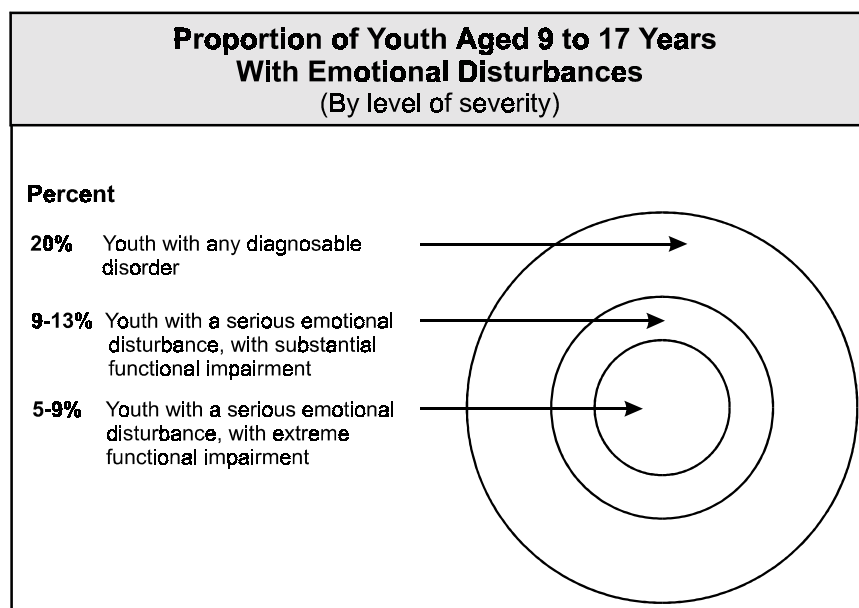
Proportion of Youth Aged 9 to 17 Years With Emotional Disturbances
(By level of severity)

Percent

20% Youth with any diagnosable disorder

9-13% Youth with a serious emotional disturbance, with substantial functional impairment

5-9% Youth with a serious emotional disturbance, with extreme functional impairment